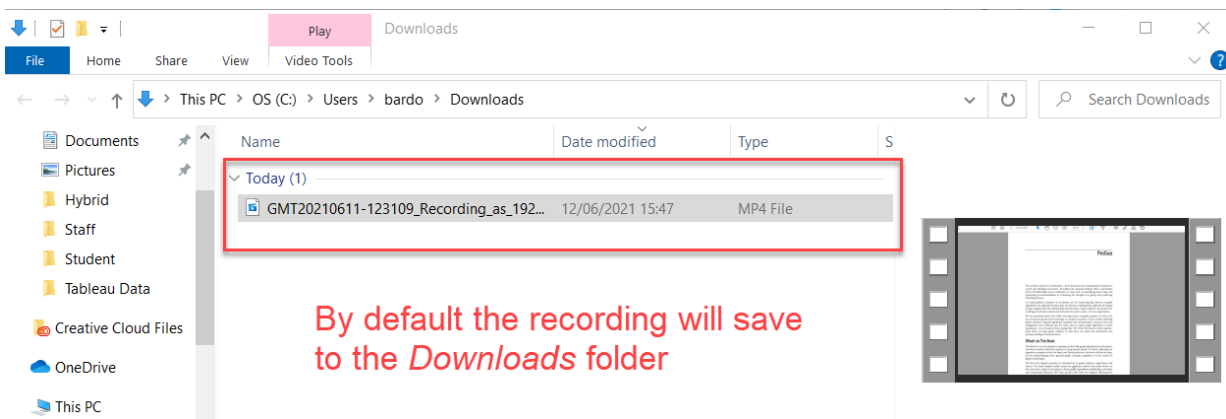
Play Downloads

File Home Share View Video Tools

This PC > OS (C:) > Users > bardo > Downloads

Search Downloads

Documents
Pictures
Hybrid
Staff
Student
Tableau Data
Creative Cloud Files
OneDrive
This PC

| Name | Date modified | Type | S |
|---|---|---|---|
| Today (1) | | | |
| GMT20210611-123109_Recording_as_192... | 12/06/2021 15:47 | MP4 File | |

Preface

What is This Book

By default the recording will save to the *Downloads* folder